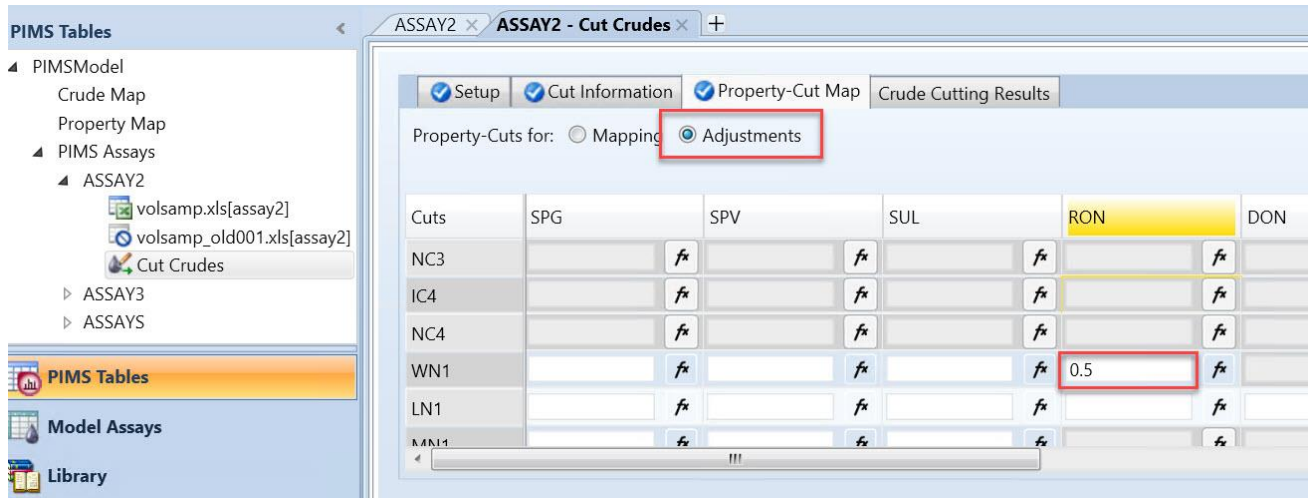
PIMS Tables

PIMSModel
Crude Map
Property Map
PIMS Assays
ASSAY2
volsamp.xls[assay2]
volsamp_old001.xls[assay2]
Cut Crudes
ASSAY3
ASSAYS

PIMS Tables
Model Assays
Library

ASSAY2 × ASSAY2 - Cut Crudes × +

Setup | Cut Information | Property-Cut Map | Crude Cutting Results

Property-Cuts for: Mapping Adjustments

| Cuts | SPG | | SPV | | SUL | | RON | | DON |
|---|---|---|---|---|---|---|---|---|---|
| NC3 | | fx | | fx | | fx | | fx | |
| IC4 | | fx | | fx | | fx | | fx | |
| NC4 | | fx | | fx | | fx | | fx | |
| WN1 | | fx | | fx | | fx | 0.5 | fx | |
| LN1 | | fx | | fx | | fx | | fx | |
| MN1 | | fx | | fx | | fx | | fx | |